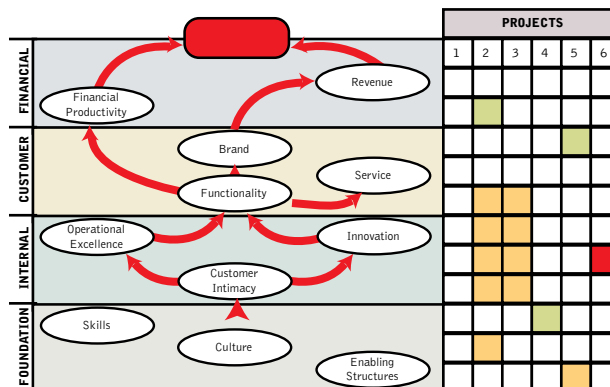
PROJECTS

1 2 3 4 5 6

FINANCIAL

Financial Productivity

Revenue

CUSTOMER

Brand

Functionality

Service

INTERNAL

Operational Excellence

Innovation

Customer Intimacy

FOUNDATION

Skills

Culture

Enabling Structures